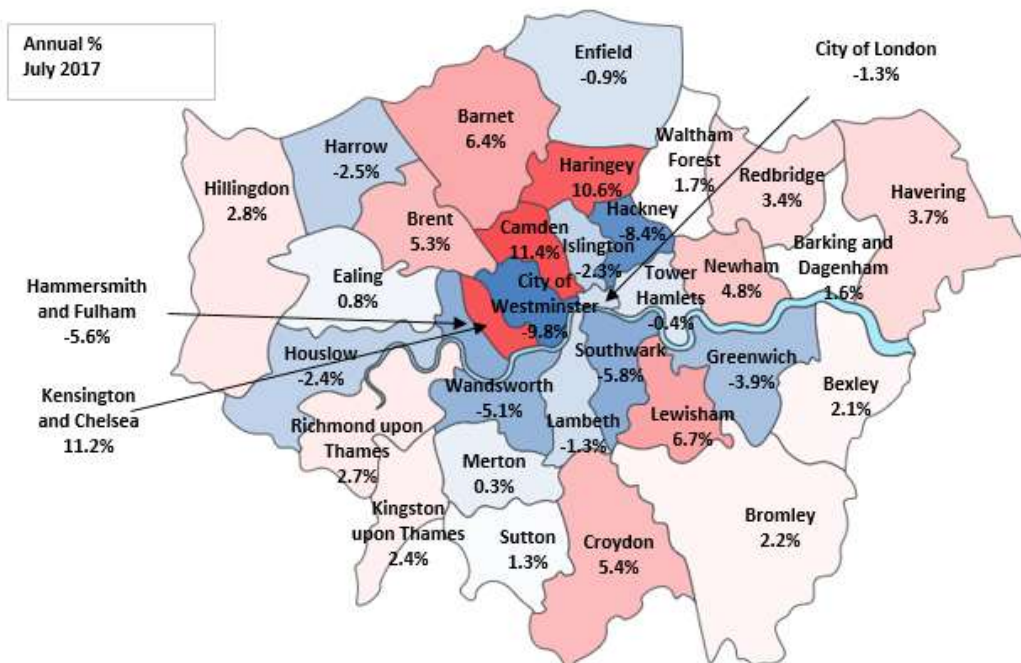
Annual %
July 2017

Enfield
-0.9%

City of London
-1.3%

Barnet
6.4%

Harrow
-2.5%

Waltham Forest
1.7%

Haringey
10.6%

Redbridge
3.4%

Havering
3.7%

Hillingdon
2.8%

Brent
5.3%

Camden
11.4%

Hackney
-8.4%

Islington
-2.3%

Barking and Dagenham
1.6%

Ealing
0.8%

Hammersmith and Fulham
-5.6%

City of Westminster
-9.8%

Tower Hamlets
-0.4%

Newham
4.8%

Houslow
-2.4%

Southwark
-5.8%

Greenwich
-3.9%

Kensington and Chelsea
11.2%

Wandsworth
-5.1%

Bexley
2.1%

Richmond upon Thames
2.7%

Lambeth
-1.3%

Lewisham
6.7%

Merton
0.3%

Kingston upon Thames
2.4%

Sutton
1.3%

Croydon
5.4%

Bromley
2.2%